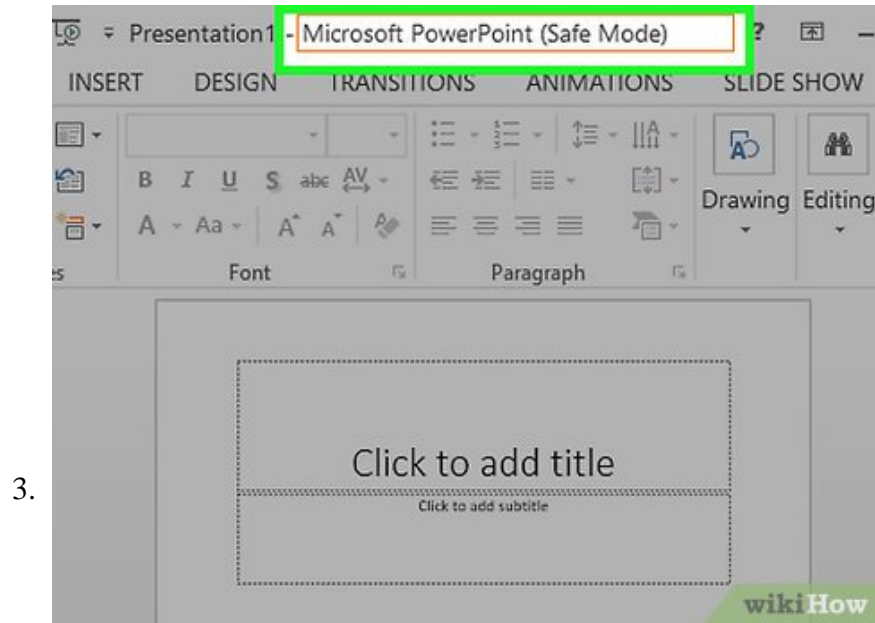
3.

Presentation1 - Microsoft PowerPoint (Safe Mode)

INSERT DESIGN TRANSITIONS ANIMATIONS SLIDE SHOW

B I U S abc AV A Aa A A

Drawing Editing

es Font Paragraph

Click to add title

Click to add subtitle

wikiHow